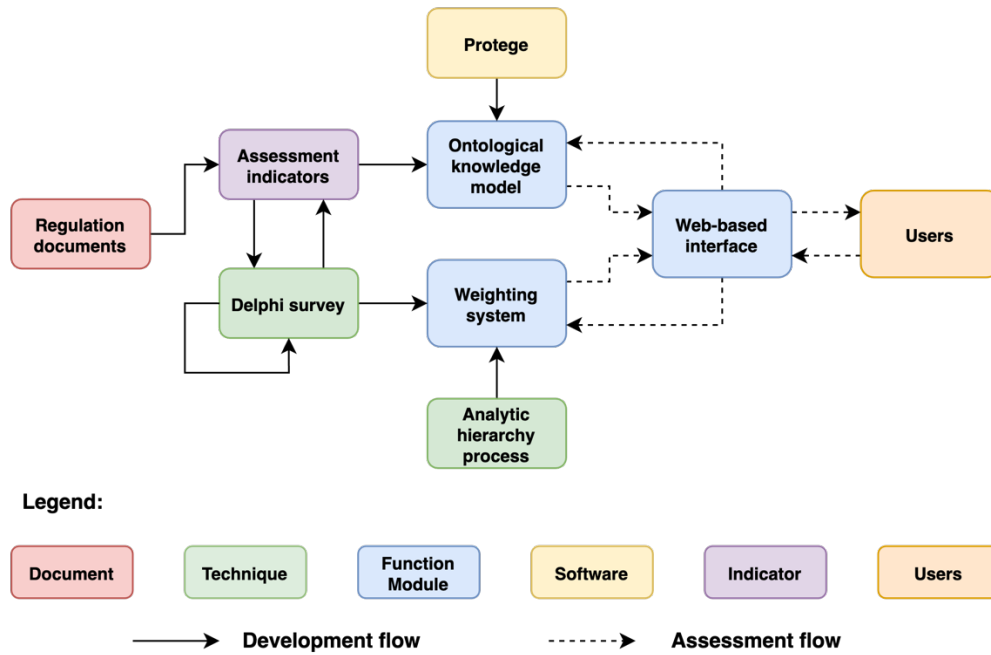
Protege

Assessment indicators

Ontological knowledge model

Regulation documents

Web-based interface

Users

Delphi survey

Weighting system

Analytic hierarchy process

Legend:

Document

Technique

Function Module

Software

Indicator

Users

Development flow

Assessment flow